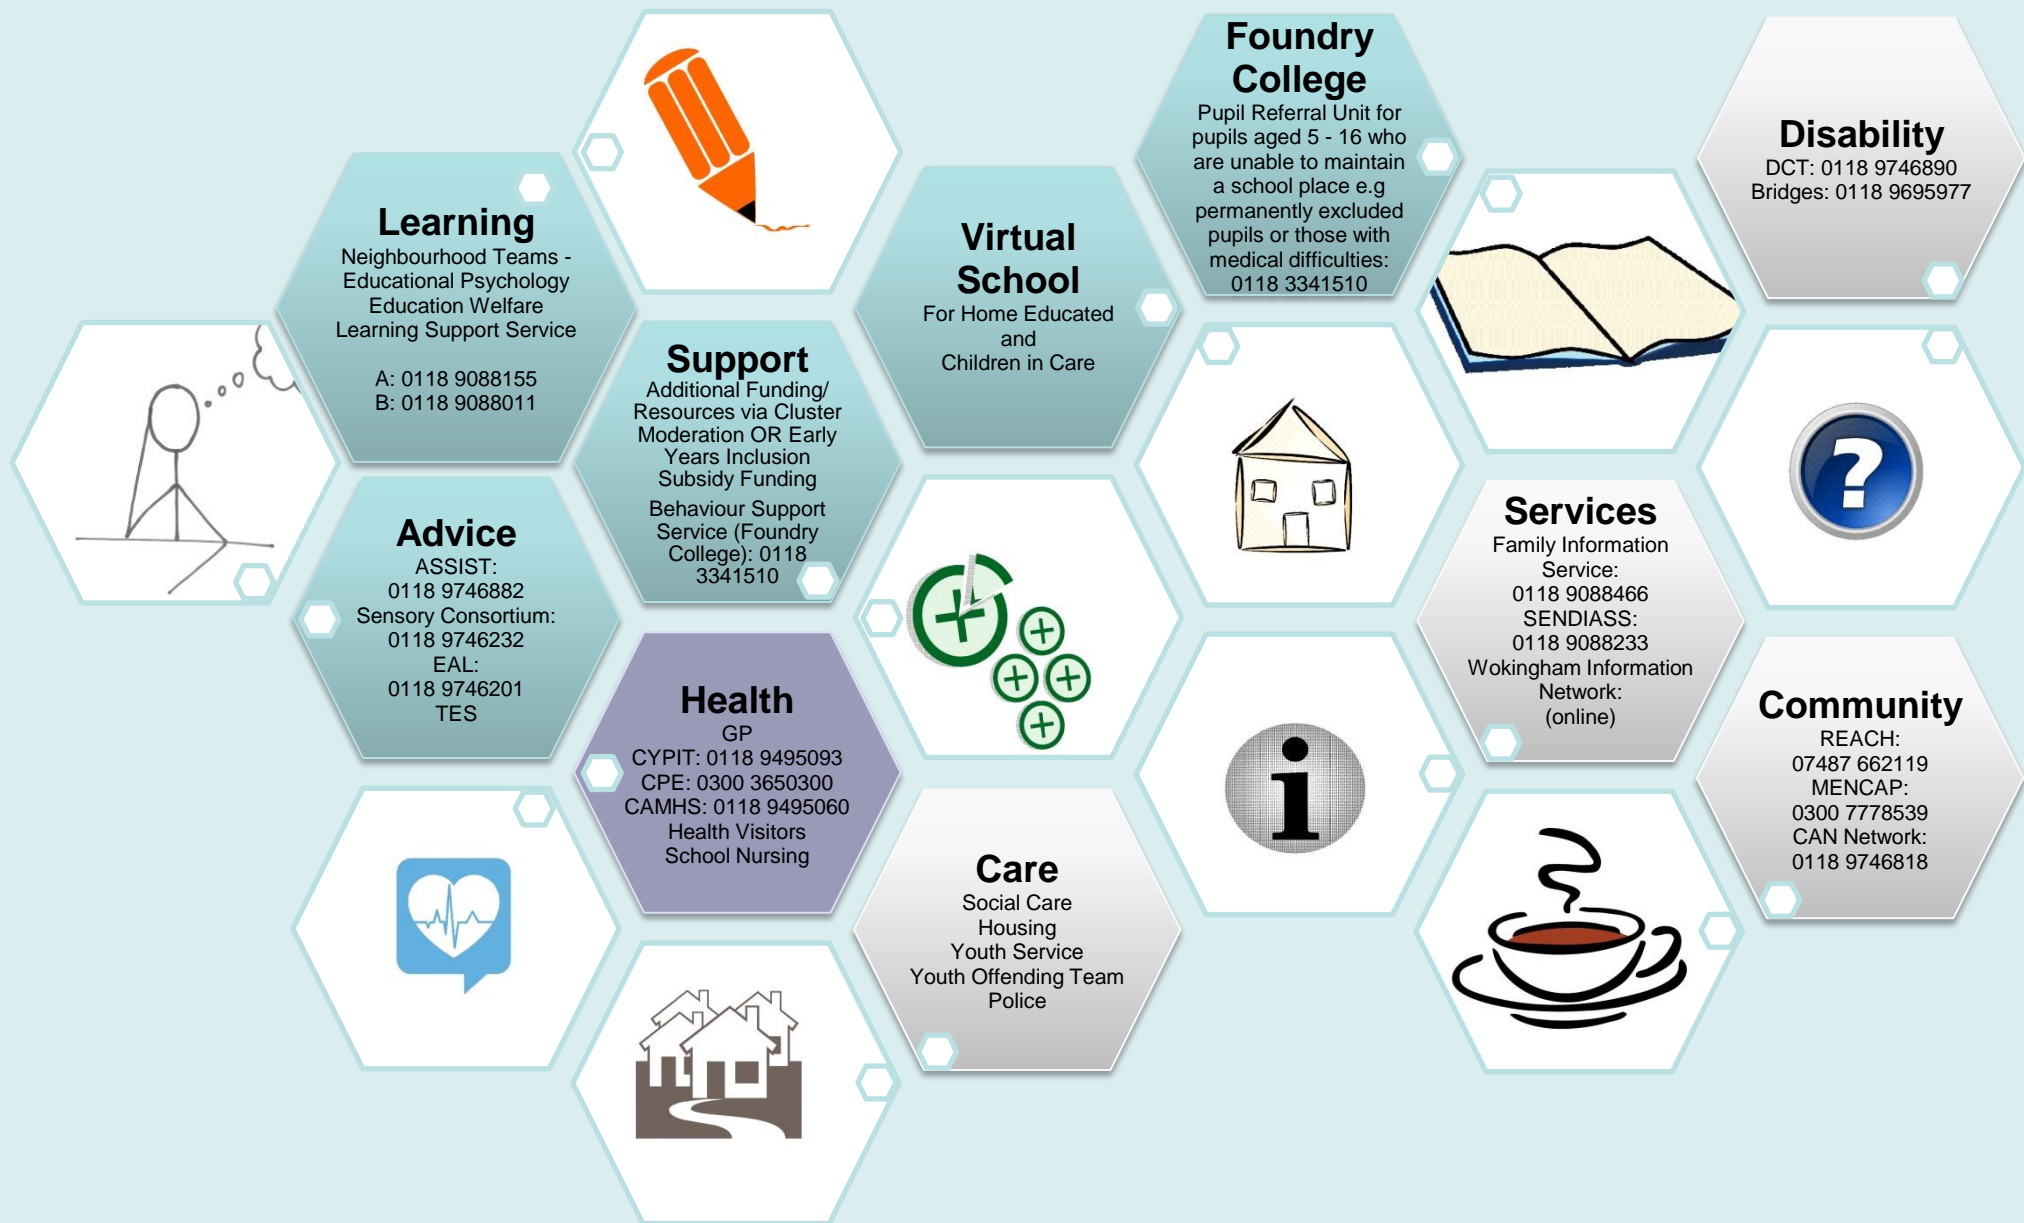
Learning
Neighbourhood Teams - Educational Psychology
Education Welfare
Learning Support Service

A: 0118 9088155
B: 0118 9088011

Advice
ASSIST:
0118 9746882
Sensory Consortium:
0118 9746232
EAL:
0118 9746201
TES

Support
Additional Funding/ Resources via Cluster Moderation OR Early Years Inclusion Subsidy Funding

Behaviour Support Service (Foundry College): 0118 3341510

Health
GP
CYPIT: 0118 9495093
CPE: 0300 3650300
CAMHS: 0118 9495060
Health Visitors
School Nursing

Virtual School
For Home Educated and Children in Care

Care
Social Care
Housing
Youth Service
Youth Offending Team
Police

Foundry College
Pupil Referral Unit for pupils aged 5 - 16 who are unable to maintain a school place e.g permanently excluded pupils or those with medical difficulties:
0118 3341510

Services
Family Information Service:
0118 9088466
SENDIASS:
0118 9088233
Wokingham Information Network:
(online)

Disability
DCT: 0118 9746890
Bridges: 0118 9695977

Community
REACH:
07487 662119
MENCAP:
0300 7778539
CAN Network:
0118 9746818